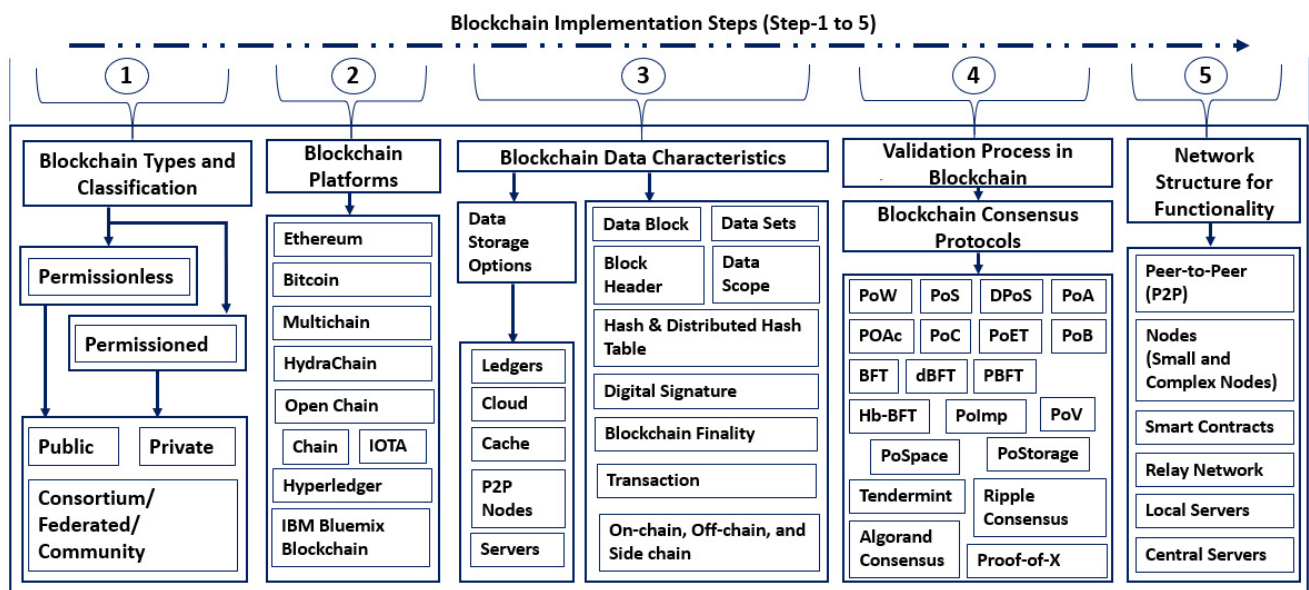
Blockchain Implementation Steps (Step-1 to 5)

1

Blockchain Types and Classification

Permissionless

Permissioned

Public

Private

Consortium/ Federated/ Community

2

Blockchain Platforms

Ethereum

Bitcoin

Multichain

HydraChain

Open Chain

Chain

IOTA

Hyperledger

IBM Bluemix Blockchain

3

Blockchain Data Characteristics

Data Storage Options

Ledgers

Cloud

Cache

P2P Nodes

Servers

Data Block

Data Sets

Block Header

Data Scope

Hash & Distributed Hash Table

Digital Signature

Blockchain Finality

Transaction

On-chain, Off-chain, and Side chain

4

Validation Process in Blockchain

Blockchain Consensus Protocols

PoW

PoS

DPoS

PoA

POAc

PoC

PoET

PoB

BFT

dBFT

PBFT

Hb-BFT

PoImp

PoV

PoSpace

PoStorage

Tendermint

Ripple Consensus

Algorand Consensus

Proof-of-X

5

Network Structure for Functionality

Peer-to-Peer (P2P)

Nodes (Small and Complex Nodes)

Smart Contracts

Relay Network

Local Servers

Central Servers